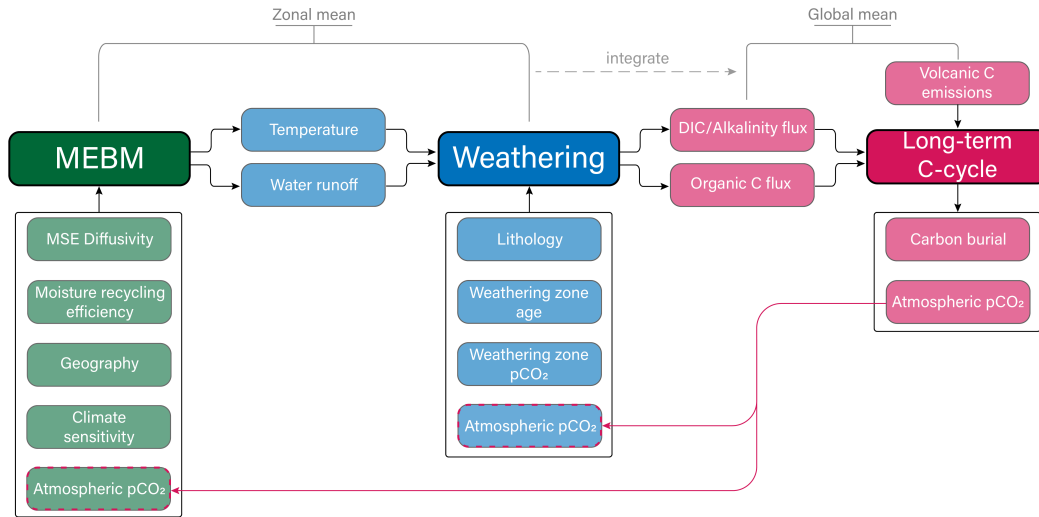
Zonal mean

Global mean

integrate

MEBM

Temperature

Water runoff

Weathering

DIC/Alkalinity flux

Organic C flux

Volcanic C emissions

Long-term C-cycle

MSE Diffusivity

Moisture recycling efficiency

Geography

Climate sensitivity

Atmospheric p$CO_2$

Lithology

Weathering zone age

Weathering zone p$CO_2$

Atmospheric p$CO_2$

Carbon burial

Atmospheric p$CO_2$